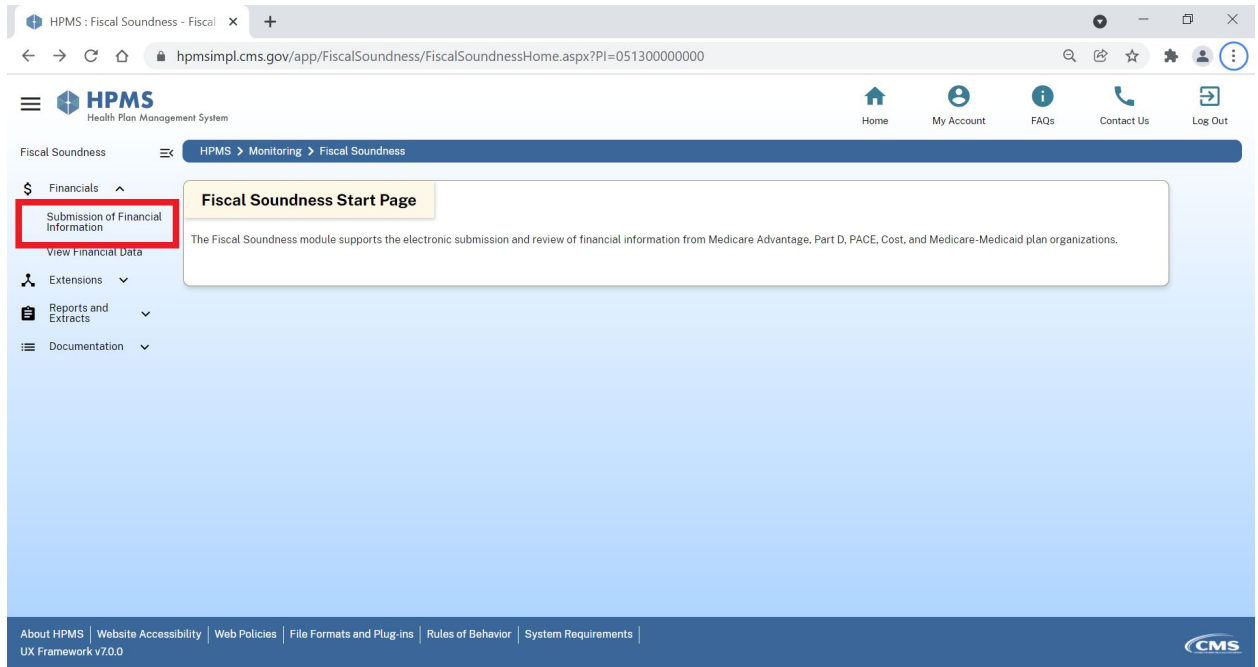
HPMS : Fiscal Soundness - Fiscal ×

hpmsimpl.cms.gov/app/FiscalSoundness/FiscalSoundnessHome.aspx?PI=051300000000

HPMS
Health Plan Management System

Home My Account FAQs Contact Us Log Out

Fiscal Soundness

HPMS > Monitoring > Fiscal Soundness

$ Financials

Submission of Financial Information

View Financial Data

Extensions

Reports and Extracts

Documentation

Fiscal Soundness Start Page

The Fiscal Soundness module supports the electronic submission and review of financial information from Medicare Advantage, Part D, PACE, Cost, and Medicare-Medicaid plan organizations.

About HPMS | Website Accessibility | Web Policies | File Formats and Plug-ins | Rules of Behavior | System Requirements

UX Framework v7.0.0

CMS